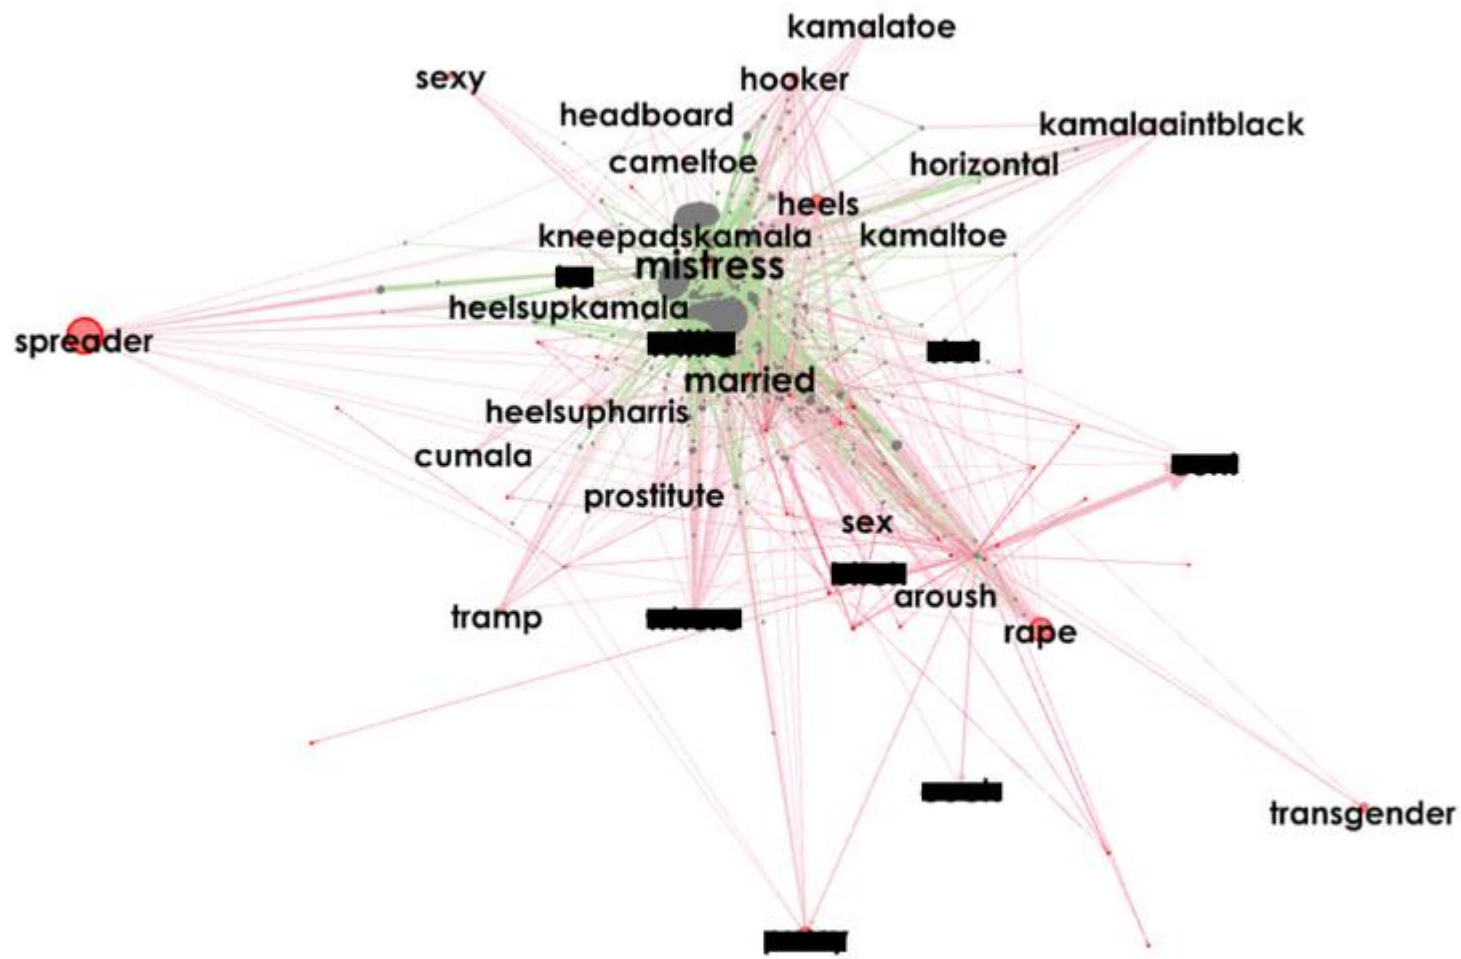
kamalatoe
sexy
hooker
headboard
kamalaaintblack
cameltoe
horizontal
heels
kneepadskamala
kamaltoe
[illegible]
mistress
heelsupkamala
spreader
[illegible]
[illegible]
married
heelsupharris
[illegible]
cumala
prostitute
sex
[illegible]
aroush
tramp
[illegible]
rape
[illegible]
transgender
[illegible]